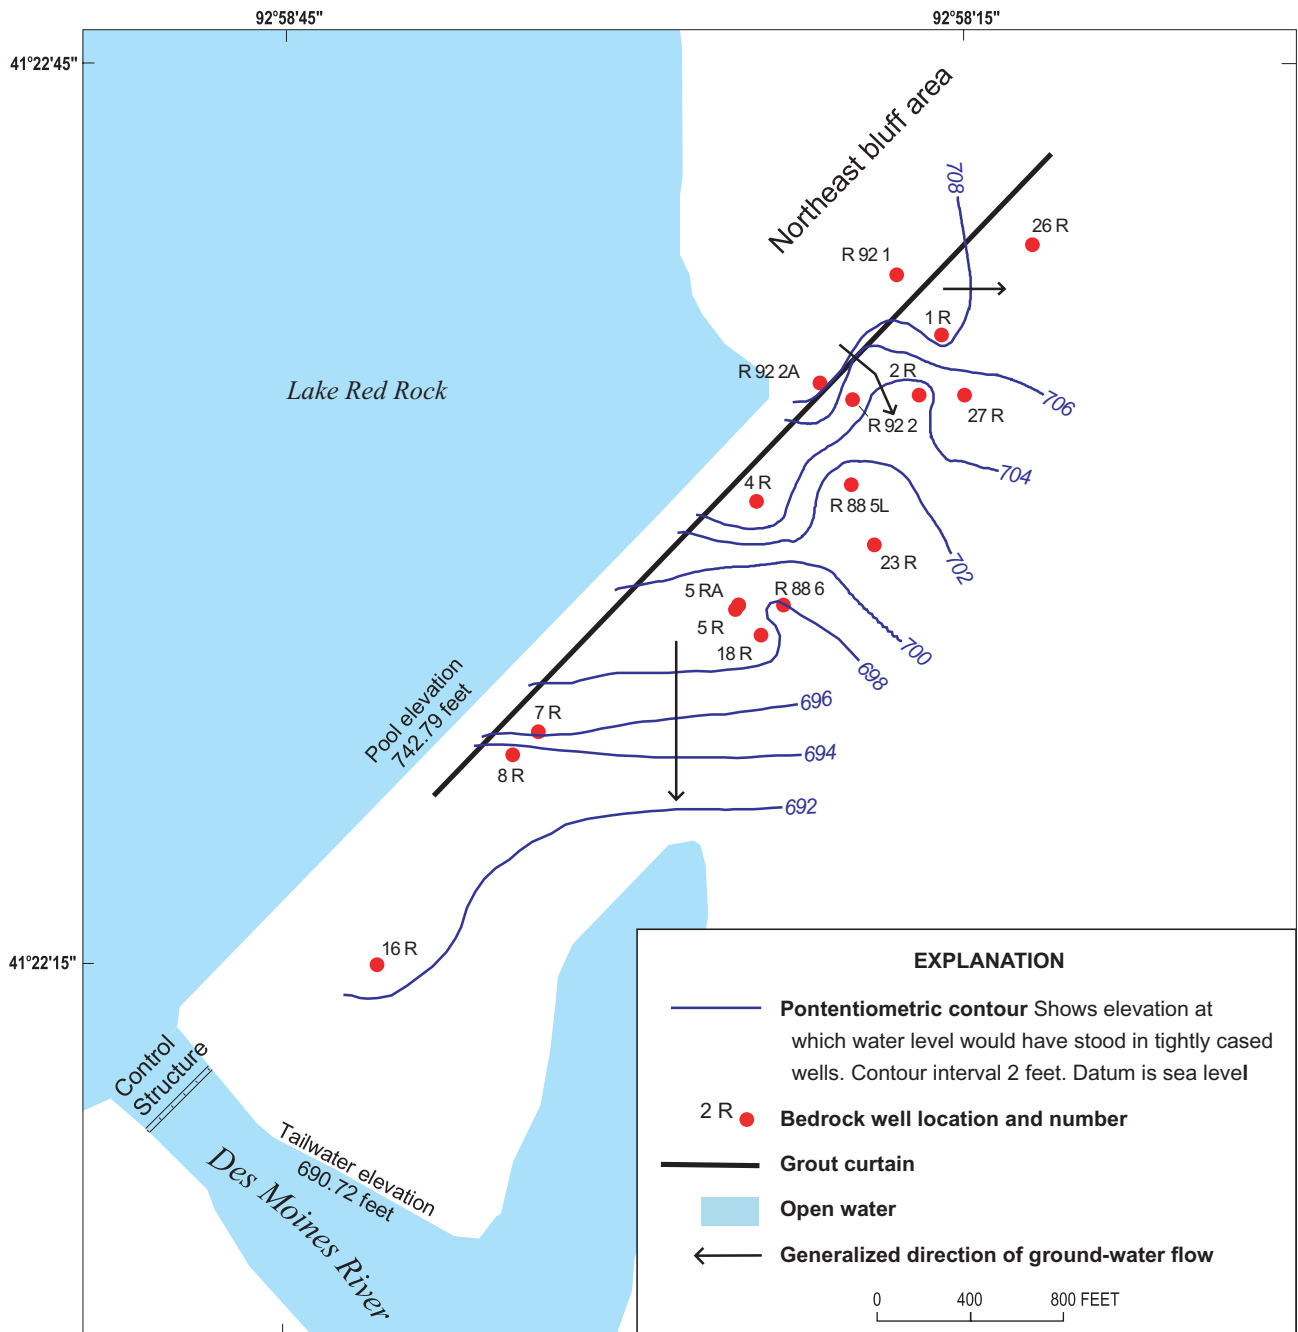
92°58'45"

92°58'15"

41°22'45"

41°22'15"

Northeast bluff area

Lake Red Rock

708

26 R

R 92 1

1 R

R 92 2A

2 R

706

27 R

R 92 2

704

4 R

R 88 5L

23 R

702

5 RA

R 88 6

5 R

18 R

700

698

696

694

692

7 R

8 R

16 R

Pool elevation 742.79 feet

Control Structure

Tailwater elevation 690.72 feet

Des Moines River

EXPLANATION

Pontentiometric contour Shows elevation at which water level would have stood in tightly cased wells. Contour interval 2 feet. Datum is sea level

2 R Bedrock well location and number

Grout curtain

Open water

Generalized direction of ground-water flow

0 400 800 FEET